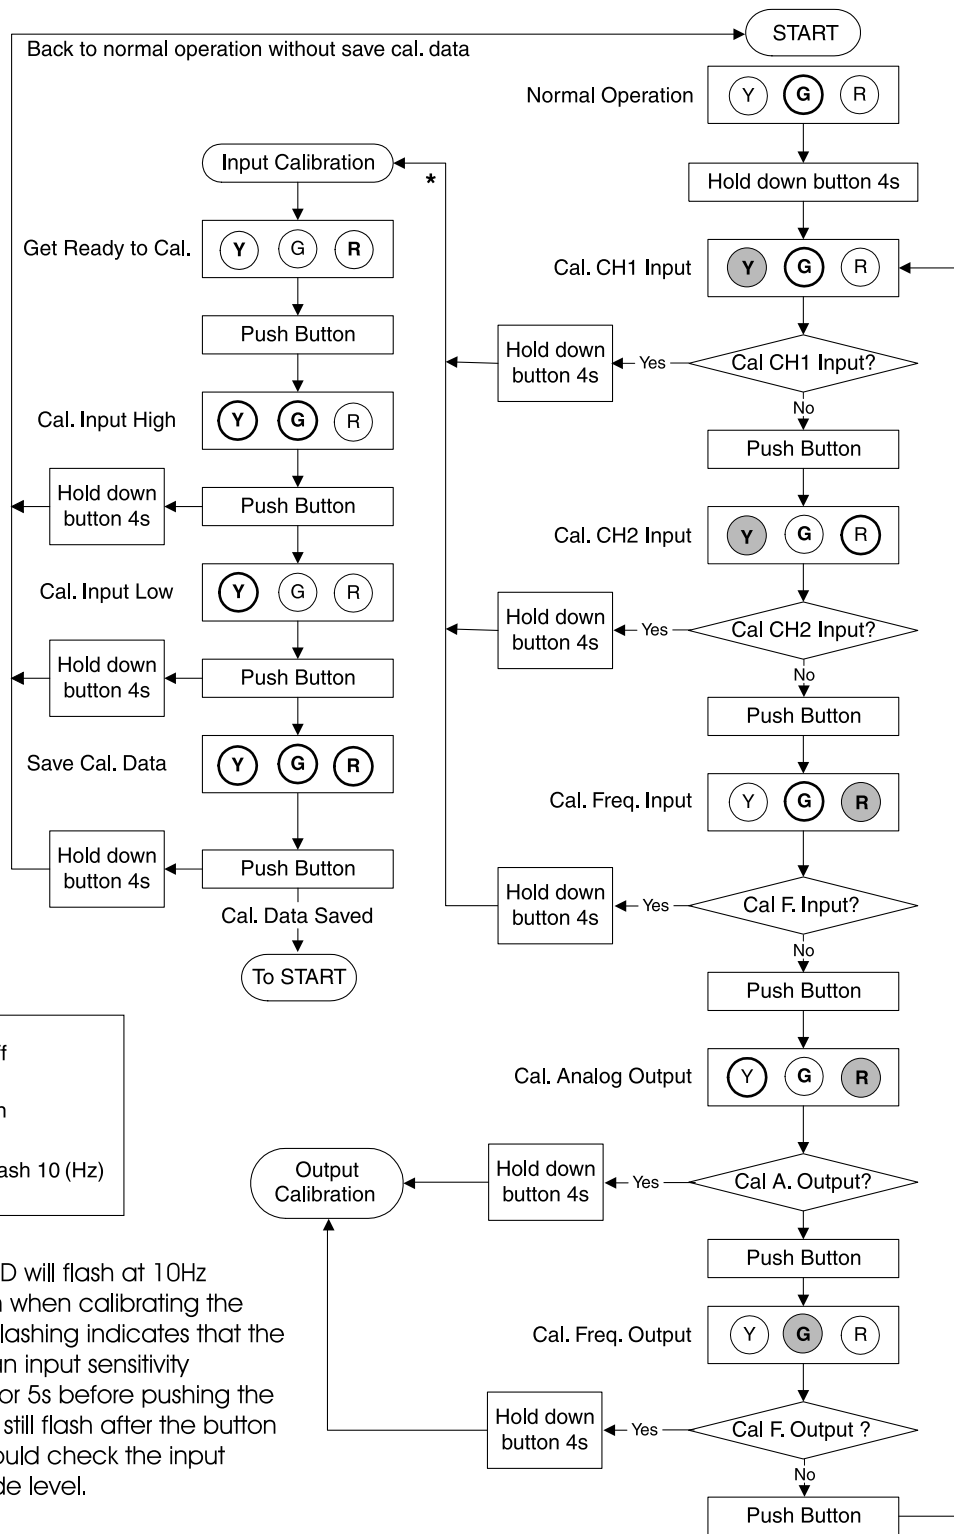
START

Back to normal operation without save cal. data

Normal Operation Y G R

Hold down button 4s

Cal. CH1 Input Y G R

Cal CH1 Input?

Yes

Hold down button 4s

No

Push Button

Cal. CH2 Input Y G R

Cal CH2 Input?

Yes

Hold down button 4s

No

Push Button

Cal. Freq. Input Y G R

Cal F. Input?

Yes

Hold down button 4s

No

Push Button

Cal. Analog Output Y G R

Cal A. Output?

Yes

Hold down button 4s

Output Calibration

Push Button

Cal. Freq. Output Y G R

Cal F. Output ?

Yes

Hold down button 4s

No

Push Button

Input Calibration

*

Get Ready to Cal. Y G R

Push Button

Cal. Input High Y G R

Push Button

Hold down button 4s

Cal. Input Low Y G R

Push Button

Hold down button 4s

Save Cal. Data Y G R

Push Button

Hold down button 4s

Cal. Data Saved

To START

f

n

ash 10 (Hz)

D will flash at 10Hz
n when calibrating the
lashing indicates that the
an input sensitivity
or 5s before pushing the
still flash after the button
ould check the input
de level.